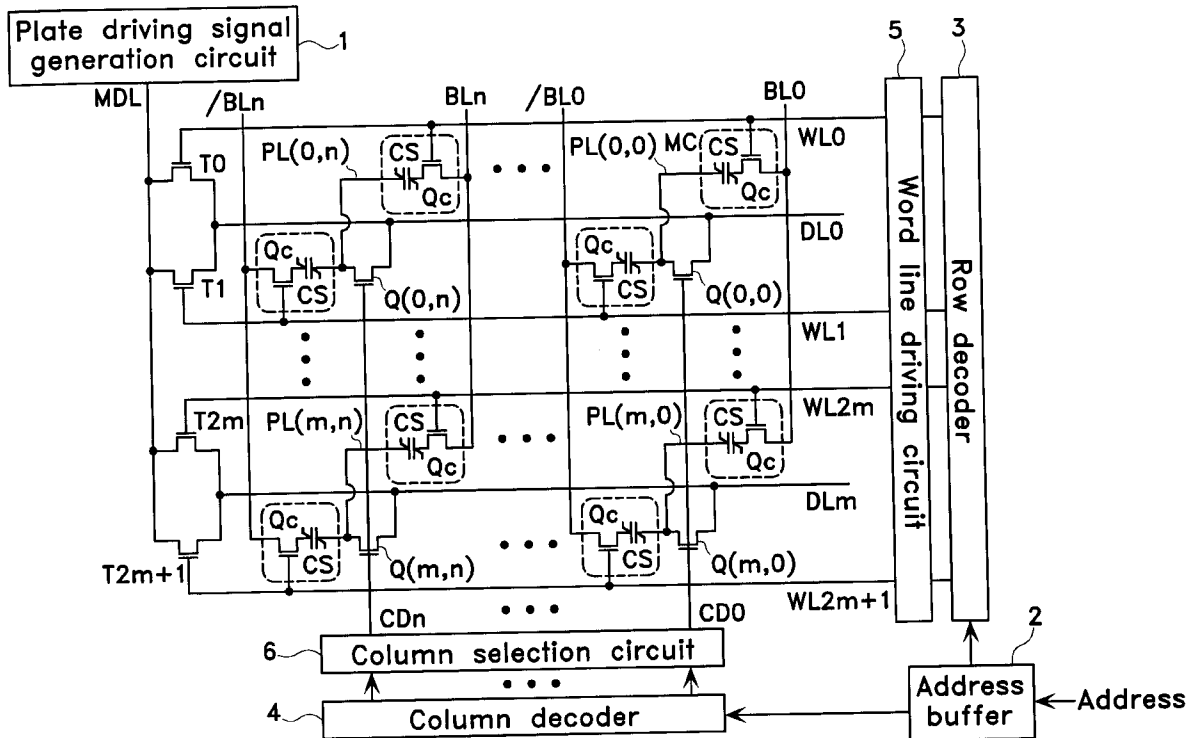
Plate driving signal generation circuit 1

MDL /BLn BLn /BL0 BL0

5 3

T0 PL(0,n) CS Qc PL(0,0) MC CS Qc WL0

Word line driving circuit

Row decoder

DL0

Qc CS T1 Q(0,n) Qc CS Q(0,0)

WL1

T2m PL(m,n) CS Qc PL(m,0) CS Qc WL2m

DLm

Qc CS Q(m,n) Qc CS Q(m,0)

T2m+1 WL2m+1

CDn CD0

6 Column selection circuit

4 Column decoder

2 Address buffer Address